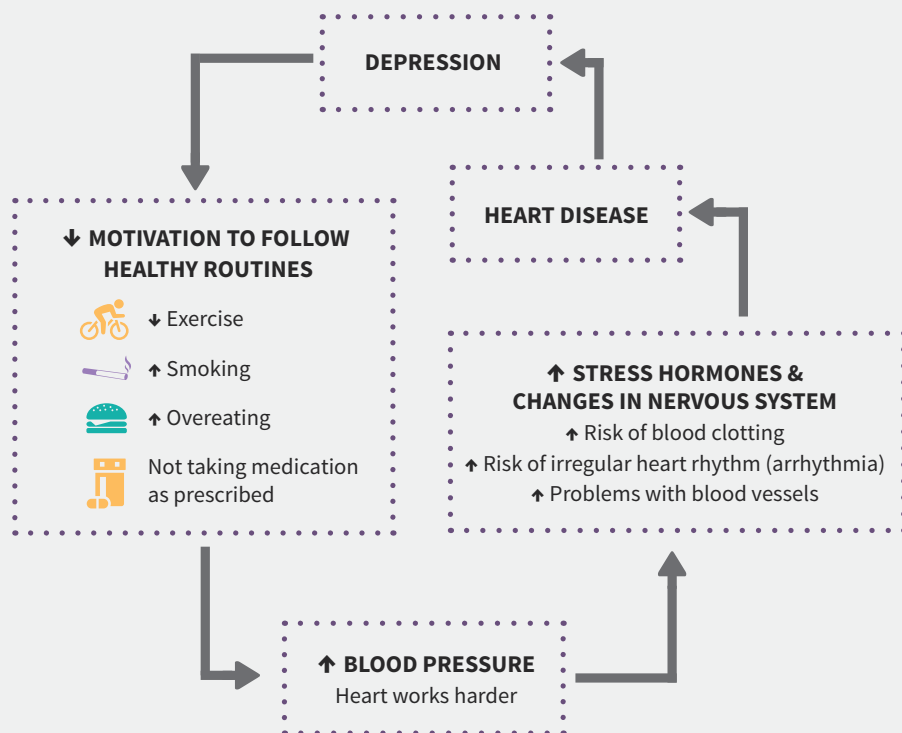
DEPRESSION

↓ MOTIVATION TO FOLLOW HEALTHY ROUTINES

↓ Exercise

↑ Smoking

↑ Overeating

Not taking medication as prescribed

↑ BLOOD PRESSURE
Heart works harder

↑ STRESS HORMONES & CHANGES IN NERVOUS SYSTEM
↑ Risk of blood clotting
↑ Risk of irregular heart rhythm (arrhythmia)
↑ Problems with blood vessels

HEART DISEASE